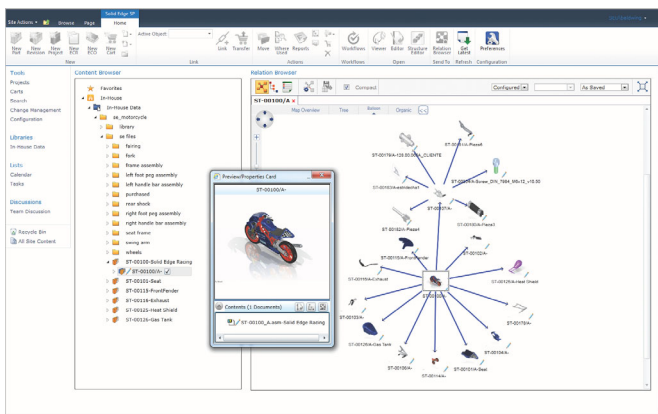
Site Actions | Browse Page | Solid Edge SP Home

New Part | New Revision | New Project | New ECO | New ECO | New Cart | Active Object: | Link | Transfer | Move | Where Used | Reports | Workflows | Viewer | Editor | Structure Editor | Relation Browser | Get Latest | Preferences

New | Link | Actions | Workflows | Open | Send To | Refresh | Configuration

Tools
Projects
Carts
Search
Change Management
Configuration

Libraries
In-House Data

Lists
Calendar
Tasks

Discussions
Team Discussion

Recycle Bin
All Site Content

Content Browser

Favorites
In-House
In-House Data
se_motorcycle
library
se files
fairing
fork
frame assembly
left foot peg assembly
left handle bar assembly
pumheard
rear shock
right foot peg assembly
right handle bar assembly
seat frame
swing arm
wheels
ST-00100-Solid Edge Racing
ST-00100/A-
ST-00101-Seat
ST-00115-FrontFender
ST-00126-Exhaust
ST-00125-Heat Shield
ST-00125-Gas Tank

Relation Browser

Compact | Configured | As Saved

ST-00100/A

Map Overview | Tree | Radial | Organic

Preview/Properties Card
ST-00100/A-

Contents (1 Documents)
ST-00100_A.asm-Solid Edge Racing

ST-00176/A-128.00.000A_CLIENTE
ST-00101/A-Piece8
ST-00163/A-Screw_DIN_7984_M5x12_=10.00
ST-00102/A-Piece4
ST-00100/A-
ST-00115/A-FrontFender
ST-00126/A-Exhaust
ST-00125/A-Heat Shield
ST-00178/A-
ST-00125/A-Gas Tank
ST-00104/A-
ST-00101/A-Seat
ST-00106/A-
ST-00114/A-